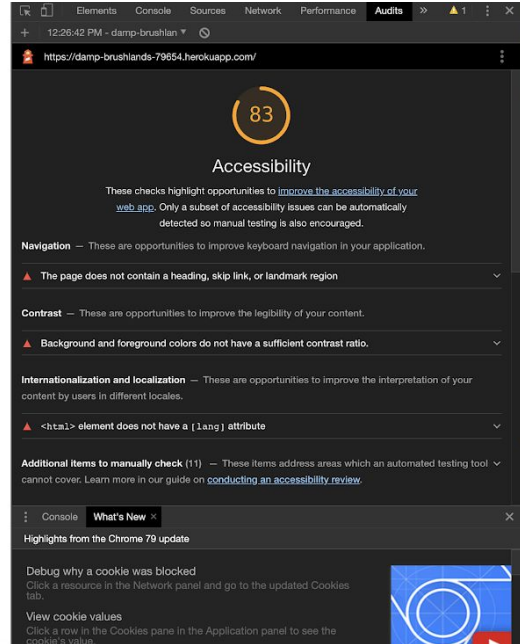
Elements Console Sources Network Performance Audits » ⚠1 ⋮

+ 12:26:42 PM - damp-brushlan ▾

https://damp-brushlands-79654.herokuapp.com/ ⋮

83

Accessibility

These checks highlight opportunities to improve the accessibility of your web app. Only a subset of accessibility issues can be automatically detected so manual testing is also encouraged.

Navigation — These are opportunities to improve keyboard navigation in your application.

The page does not contain a heading, skip link, or landmark region

Contrast — These are opportunities to improve the legibility of your content.

Background and foreground colors do not have a sufficient contrast ratio.

Internationalization and localization — These are opportunities to improve the interpretation of your content by users in different locales.

<html> element does not have a [lang] attribute

Additional items to manually check (11) — These items address areas which an automated testing tool cannot cover. Learn more in our guide on conducting an accessibility review.

Console What's New ×

Highlights from the Chrome 79 update

Debug why a cookie was blocked
Click a resource in the Network panel and go to the updated Cookies tab.

View cookie values
Click a row in the Cookies pane in the Application panel to see the cookie's value.